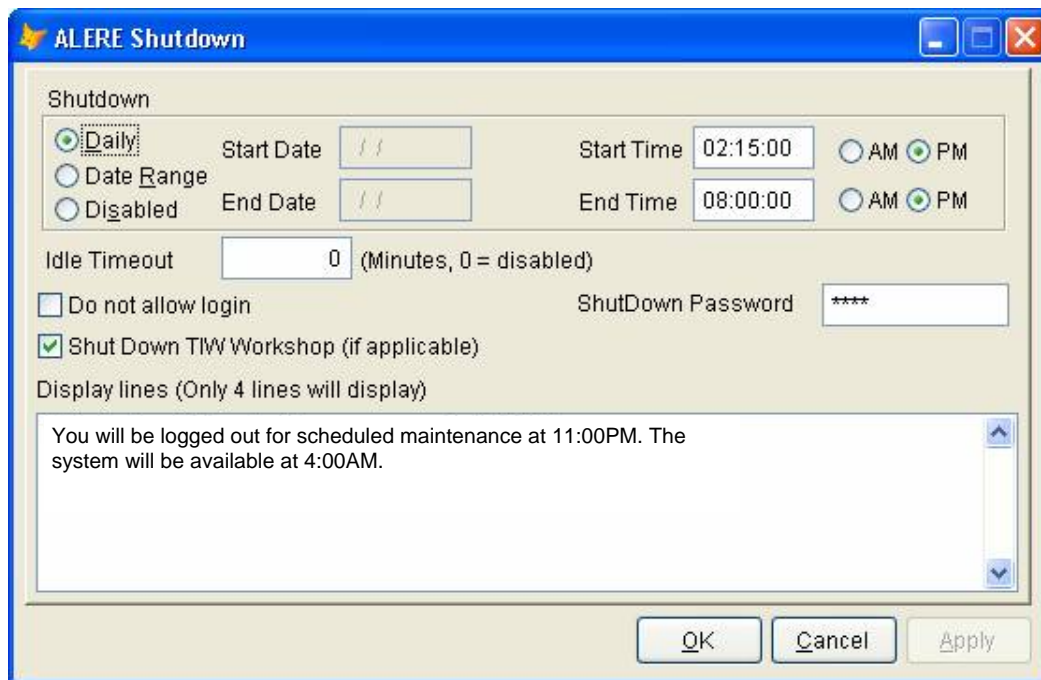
ALERE Shutdown

Shutdown

Daily
Date Range
Disabled

Start Date / /
End Date / /

Start Time 02:15:00 AM PM
End Time 08:00:00 AM PM

Idle Timeout 0 (Minutes, 0 = disabled)

Do not allow login

ShutDown Password ****

Shut Down TIW Workshop (if applicable)

Display lines (Only 4 lines will display)

You will be logged out for scheduled maintenance at 11:00PM. The system will be available at 4:00AM.

OK Cancel Apply